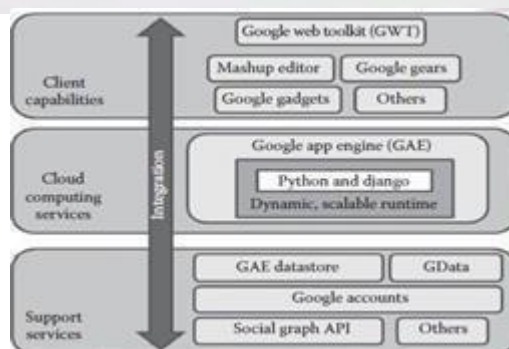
Client capabilities

Google web toolkit (GWT)

Mashup editor

Google gears

Google gadgets

Others

Integration

Cloud computing services

Google app engine (GAE)

Python and django

Dynamic, scalable runtime

Support services

GAE datastore

GData

Google accounts

Social graph API

Others